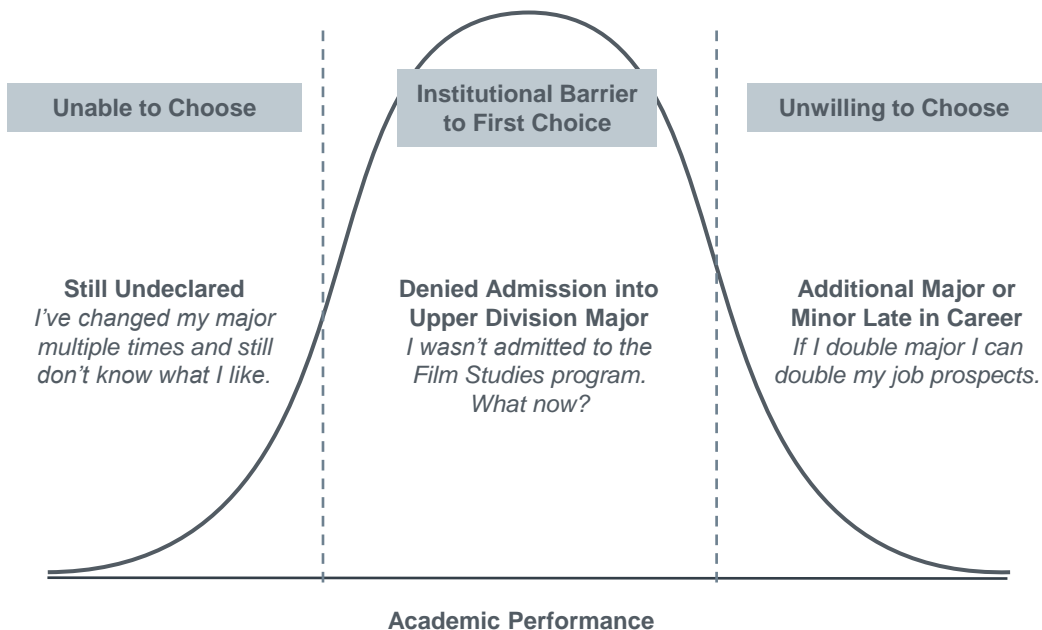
Unable to Choose

Institutional Barrier to First Choice

Unwilling to Choose

Still Undeclared
I've changed my major multiple times and still don't know what I like.

Denied Admission into Upper Division Major
I wasn't admitted to the Film Studies program. What now?

Additional Major or Minor Late in Career
If I double major I can double my job prospects.

Academic Performance